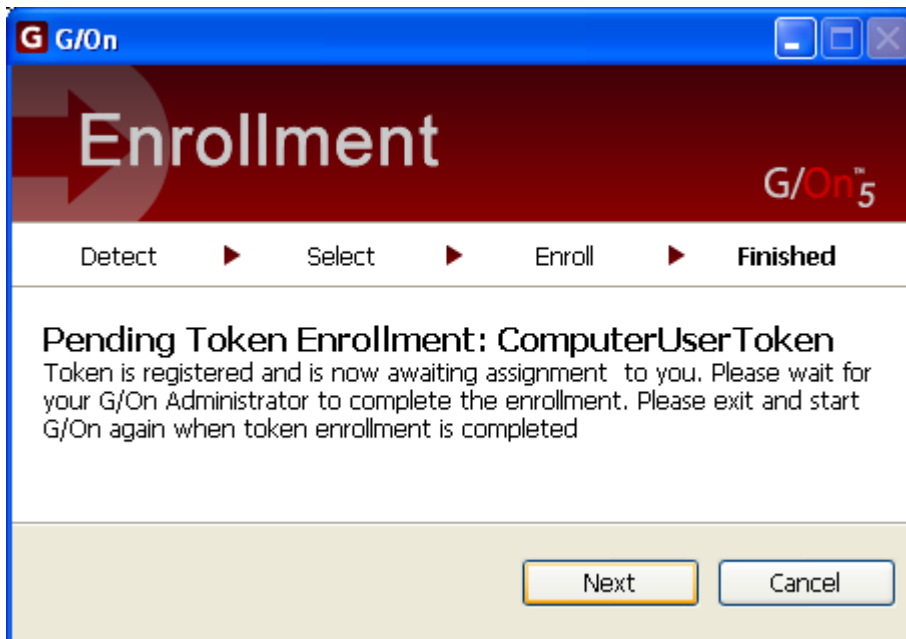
G G/On

Enrollment

G/On™ 5

Detect ▶ Select ▶ Enroll ▶ **Finished**

Pending Token Enrollment: ComputerUserToken

Token is registered and is now awaiting assignment to you. Please wait for your G/On Administrator to complete the enrollment. Please exit and start G/On again when token enrollment is completed

Next

Cancel